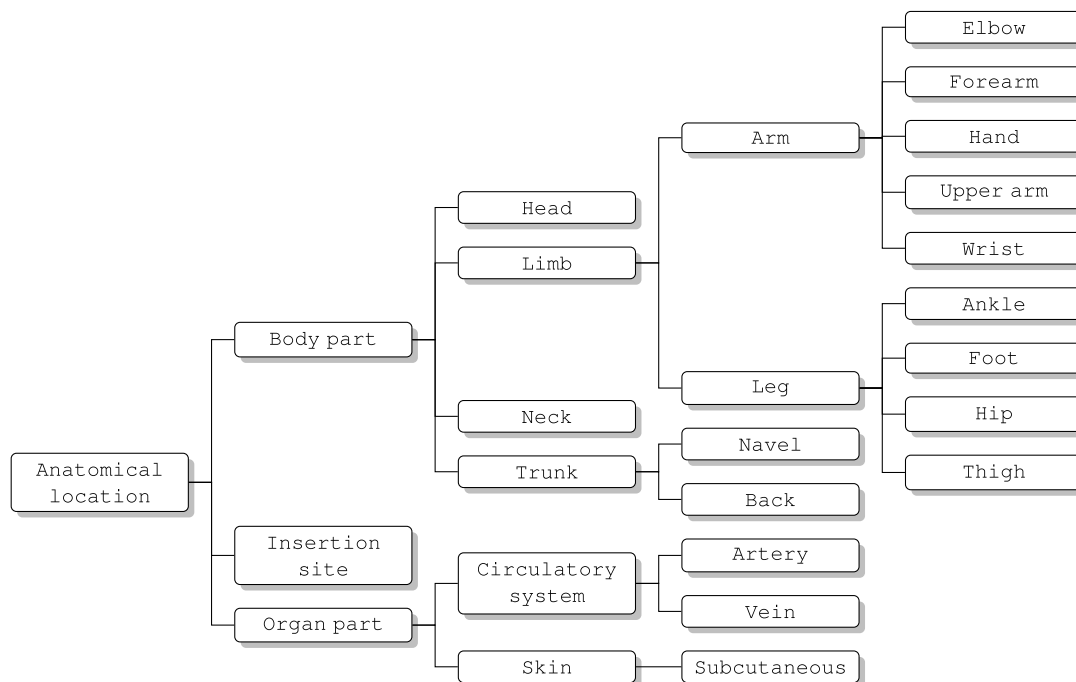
Anatomical location

Body part

Head

Limb

Arm

Elbow

Forearm

Hand

Upper arm

Wrist

Leg

Ankle

Foot

Hip

Thigh

Neck

Trunk

Navel

Back

Insertion site

Organ part

Circulatory system

Artery

Vein

Skin

Subcutaneous